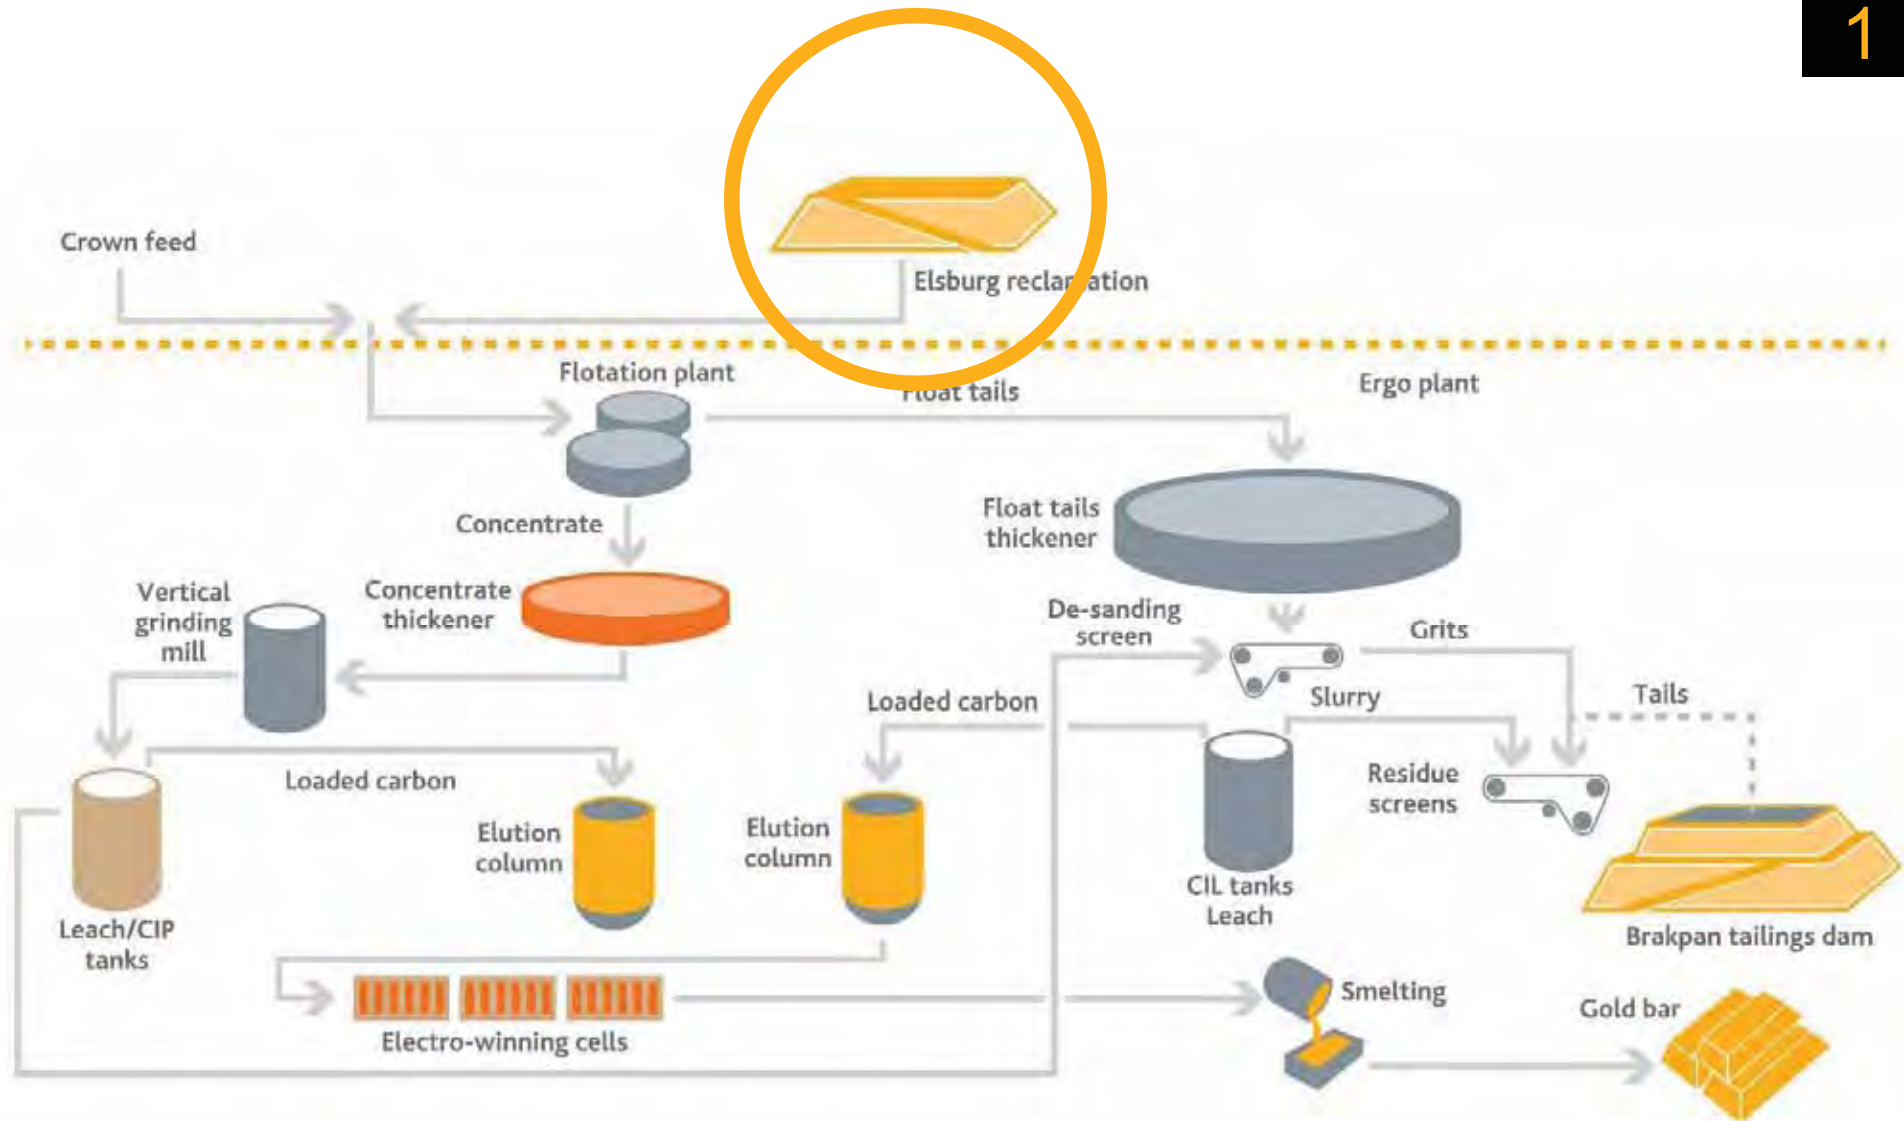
1

Crown feed

Elsburg reclar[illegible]ation

Flotation plant

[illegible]oat tails

Ergo plant

Concentrate

Float tails thickener

Vertical grinding mill

Concentrate thickener

De-sanding screen

Grits

Loaded carbon

Slurry

Tails

Loaded carbon

Residue screens

Elution column

Elution column

Leach/CIP tanks

CIL tanks Leach

Brakpan tailings dam

Smelting

Gold bar

Electro-winning cells